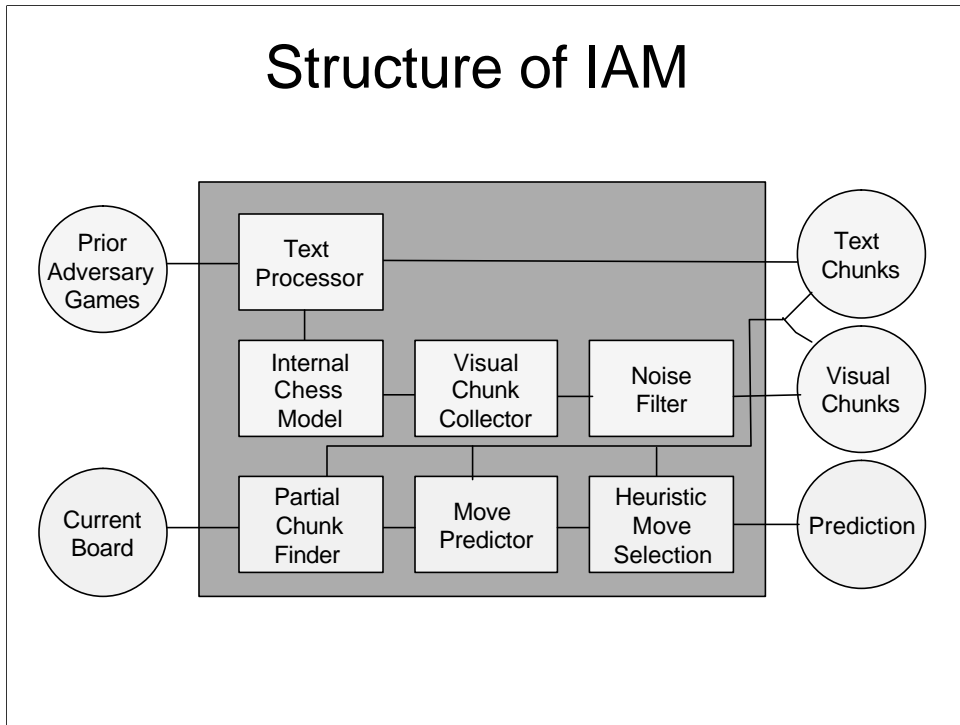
Structure of IAM

Prior Adversary Games

Text Processor

Text Chunks

Internal Chess Model

Visual Chunk Collector

Noise Filter

Visual Chunks

Current Board

Partial Chunk Finder

Move Predictor

Heuristic Move Selection

Prediction